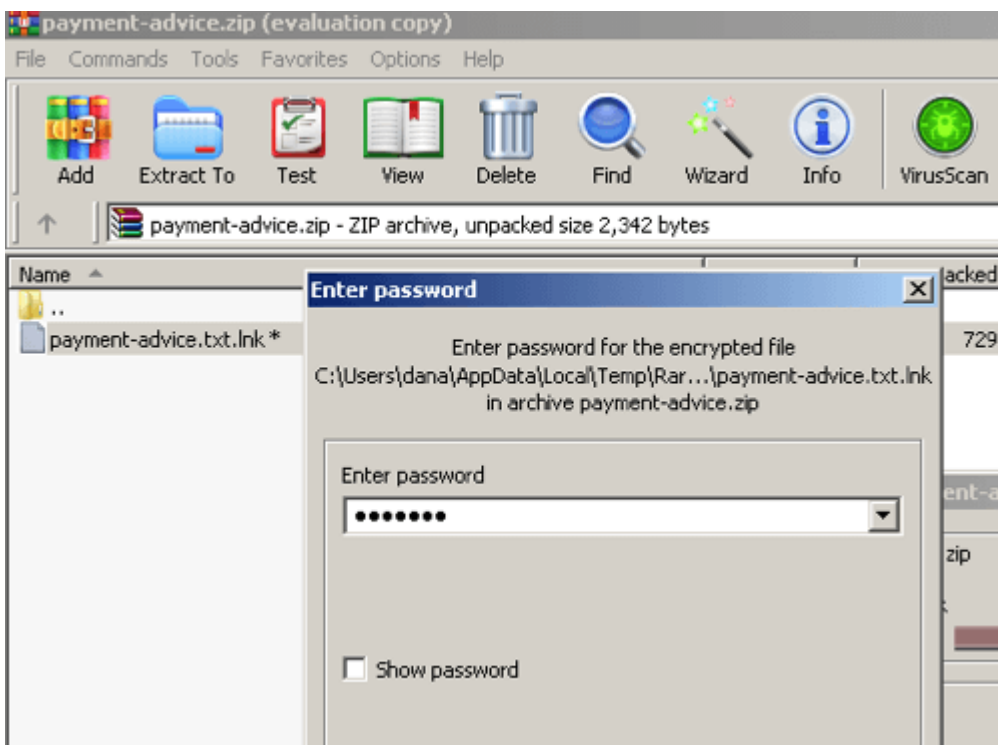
payment-advice.zip (evaluation copy)

File Commands Tools Favorites Options Help

Add Extract To Test View Delete Find Wizard Info VirusScan

payment-advice.zip - ZIP archive, unpacked size 2,342 bytes

Name

..

payment-advice.txt.lnk *

acked

729

Enter password

Enter password for the encrypted file C:\Users\dana\AppData\Local\Temp\Rar...\payment-advice.txt.lnk in archive payment-advice.zip

Enter password

••••••••

Show password

ent-a

zip